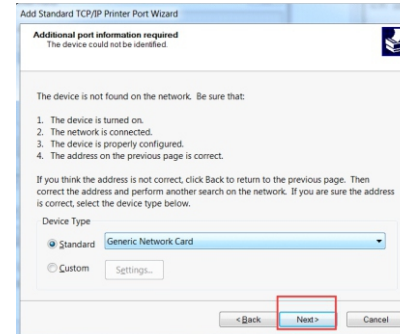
Add Standard TCP/IP Printer Port Wizard

Additional port information required
The device could not be identified.

The device is not found on the network. Be sure that:

1. The device is turned on.
2. The network is connected.
3. The device is properly configured.
4. The address on the previous page is correct.

If you think the address is not correct, click Back to return to the previous page. Then correct the address and perform another search on the network. If you are sure the address is correct, select the device type below.

Device Type

Standard Generic Network Card

Custom Settings...

< Back Next > Cancel